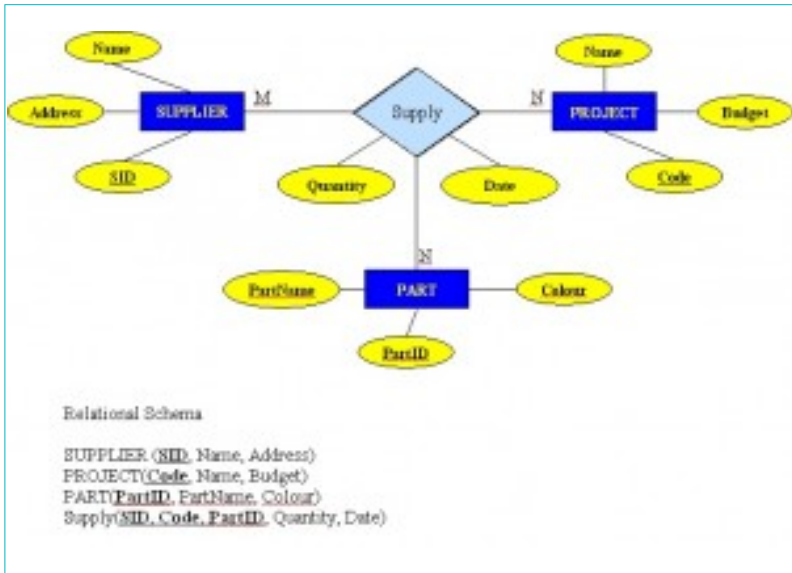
Name
Address
SUPPLIER
SID
M
Supply
N
Quantity
Date
Name
PROJECT
Budget
Code
N
PartName
PART
Colour
PartID

Relational Schema

SUPPLIER (SID, Name, Address)
PROJECT(Code, Name, Budget)
PART(PartID, PartName, Colour)
Supply(SID, Code, PartID, Quantity, Date)